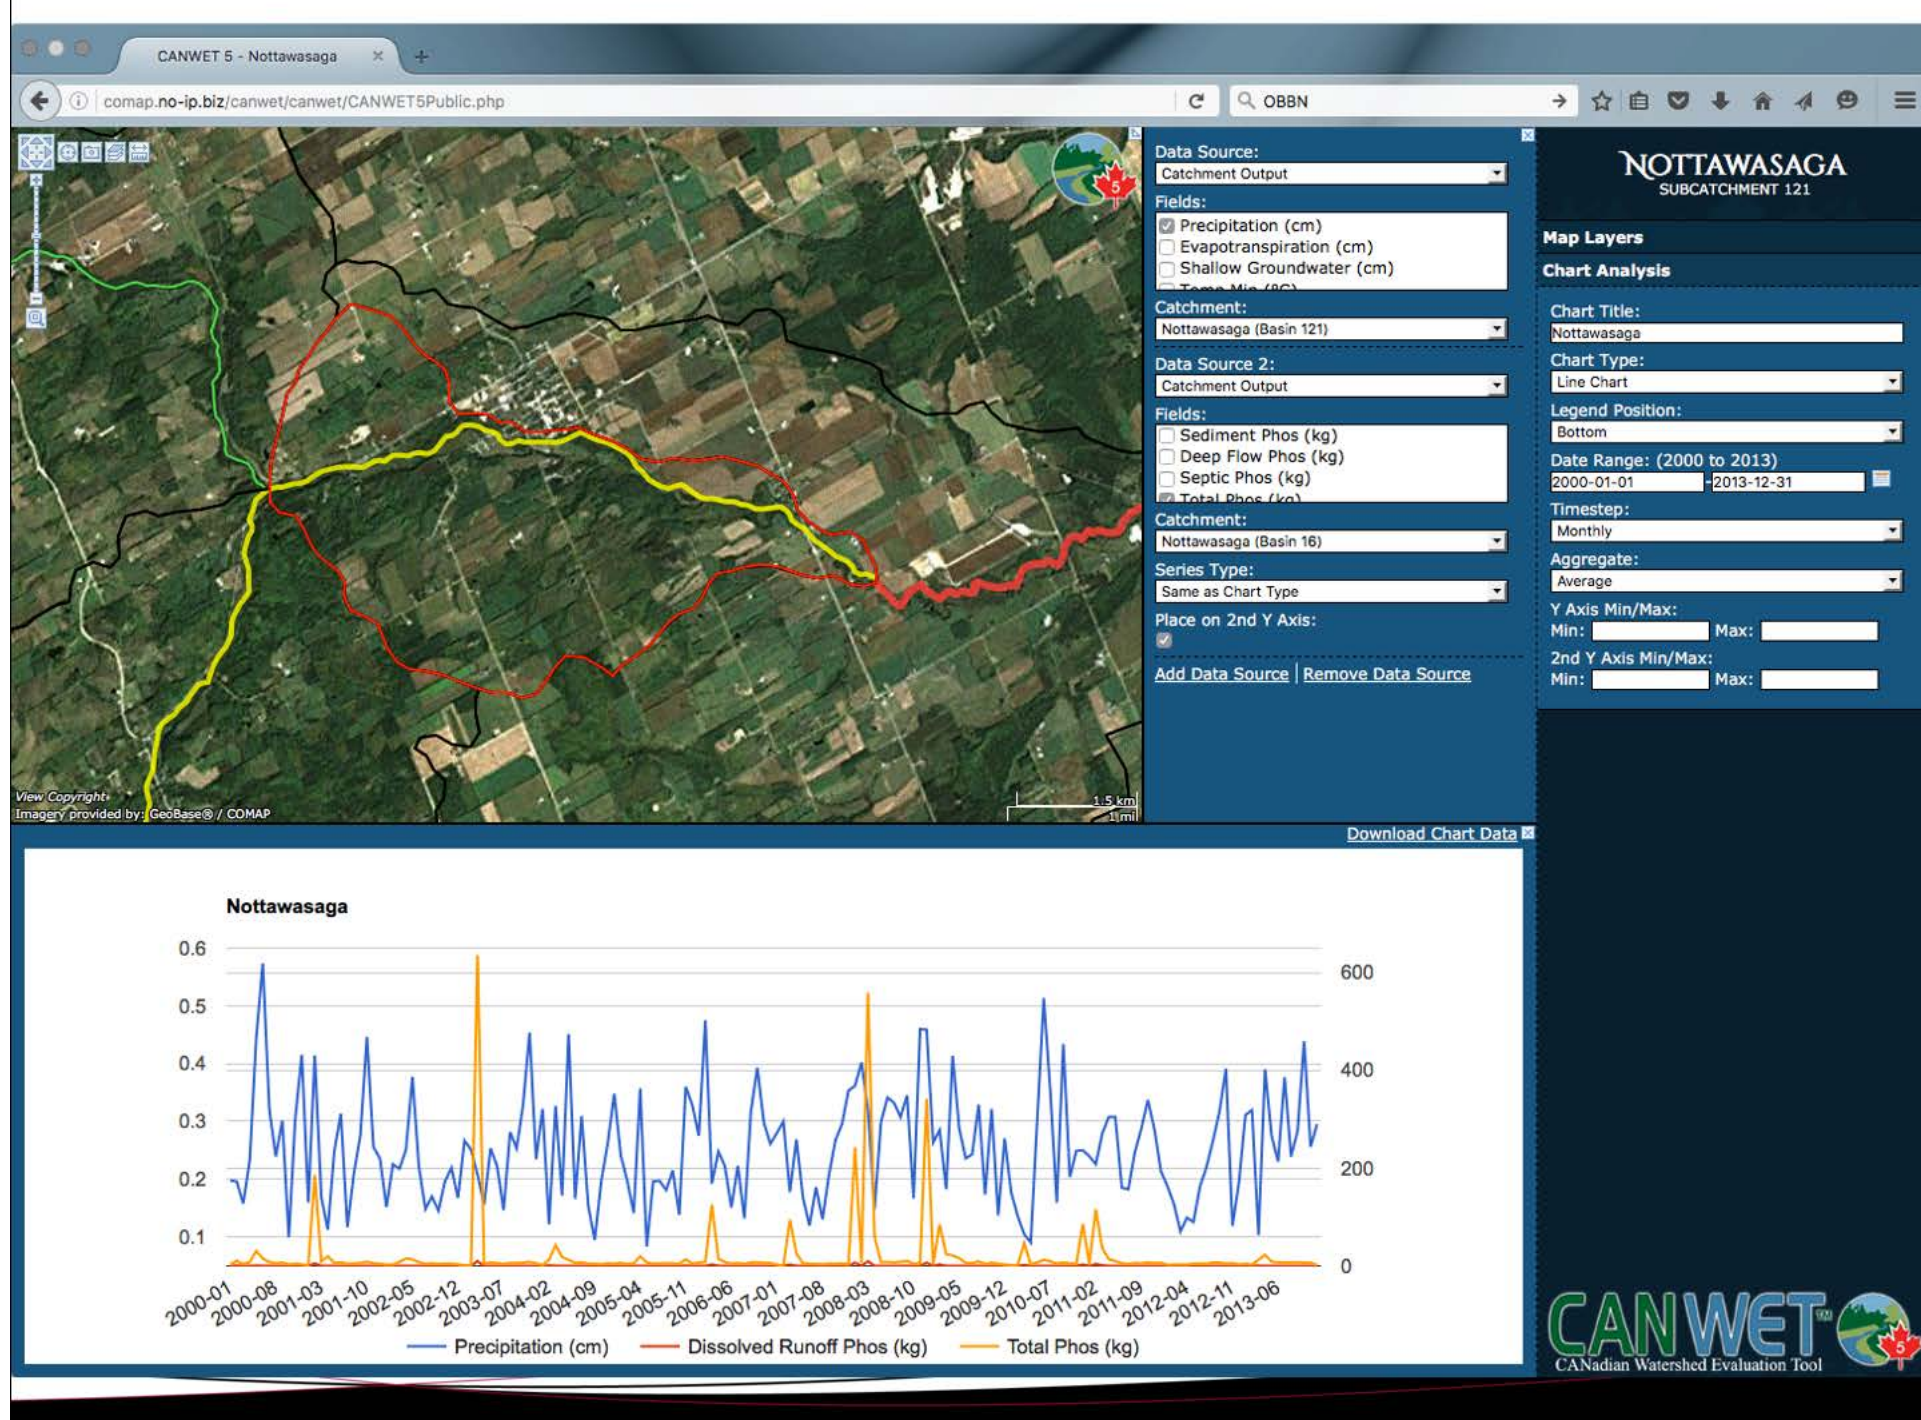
CANWET 5 - Nottawasaga ×

comap.no-ip.biz/canwet/canwet/CANWET5Public.php

OBBN

View Copyright
Imagery provided by: GeoBase® / COMAP

1.5 km
1 mi

Data Source:
Catchment Output
Fields:
Precipitation (cm)
Evapotranspiration (cm)
Shallow Groundwater (cm)
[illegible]
Catchment:
Nottawasaga (Basin 121)
Data Source 2:
Catchment Output
Fields:
Sediment Phos (kg)
Deep Flow Phos (kg)
Septic Phos (kg)
Total Phos (kg)
Catchment:
Nottawasaga (Basin 16)
Series Type:
Same as Chart Type
Place on 2nd Y Axis:

Add Data Source | Remove Data Source

NOTTAWASAGA
SUBCATCHMENT 121

Map Layers
Chart Analysis

Chart Title:
Nottawasaga
Chart Type:
Line Chart
Legend Position:
Bottom
Date Range: (2000 to 2013)
2000-01-01 - 2013-12-31
Timestep:
Monthly
Aggregate:
Average
Y Axis Min/Max:
Min: Max:
2nd Y Axis Min/Max:
Min: Max:

Download Chart Data

Nottawasaga

0.6
0.5
0.4
0.3
0.2
0.1

600
400
200
0

2000-01 2000-08 2001-03 2001-10 2002-05 2002-12 2003-07 2004-02 2004-09 2005-04 2005-11 2006-06 2007-01 2007-08 2008-03 2008-10 2009-05 2009-12 2010-07 2011-02 2011-09 2012-04 2012-11 2013-06

Precipitation (cm) Dissolved Runoff Phos (kg) Total Phos (kg)

CANWET
CANadian Watershed Evaluation Tool